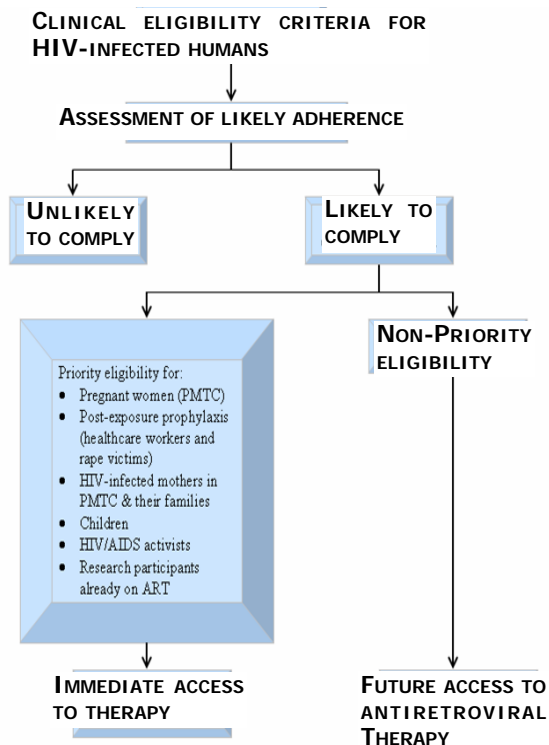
CLINICAL ELIGIBILITY CRITERIA FOR HIV-INFECTED HUMANS

ASSESSMENT OF LIKELY ADHERENCE

UNLIKELY TO COMPLY

LIKELY TO COMPLY

Priority eligibility for:
- Pregnant women (PMTC)
- Post-exposure prophylaxis (healthcare workers and rape victims)
- HIV-infected mothers in PMTC & their families
- Children
- HIV/AIDS activists
- Research participants already on ART

NON-PRIORITY ELIGIBILITY

IMMEDIATE ACCESS TO THERAPY

FUTURE ACCESS TO ANTIRETROVIRAL THERAPY